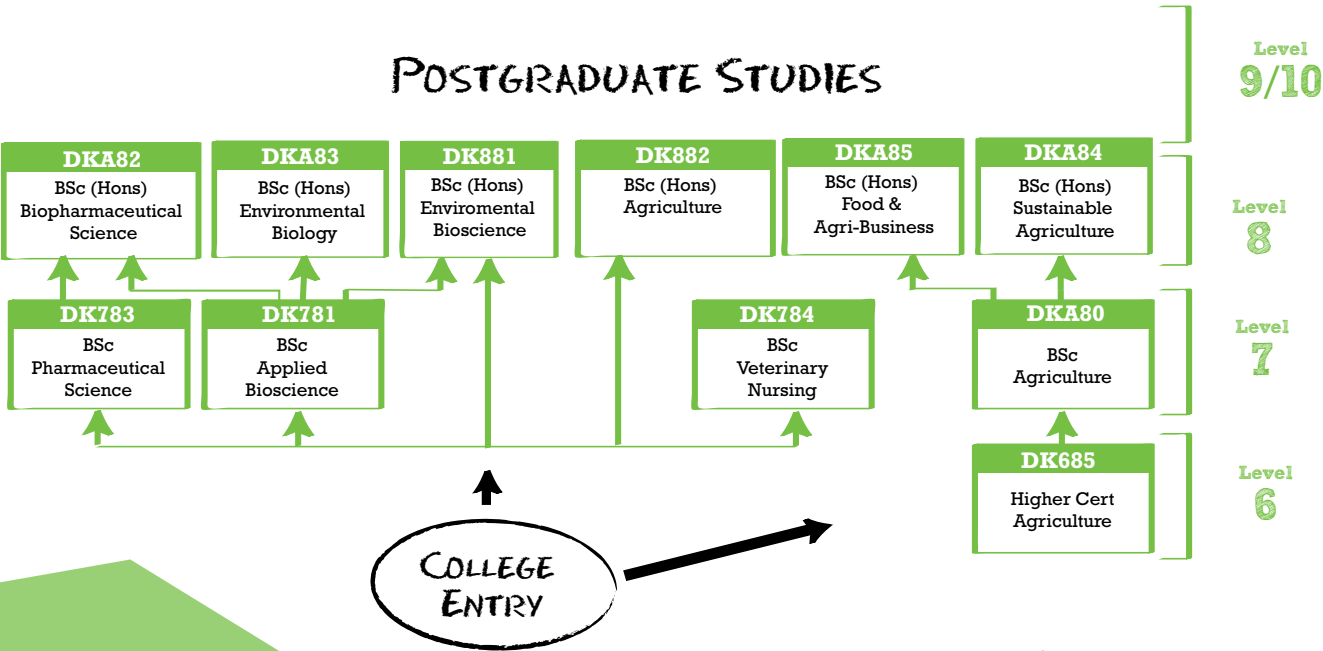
Postgraduate Studies

Level 9/10

DKA82
BSc (Hons) Biopharmaceutical Science

DKA83
BSc (Hons) Environmental Biology

DK881
BSc (Hons) Enviromental Bioscience

DK882
BSc (Hons) Agriculture

DKA85
BSc (Hons) Food & Agri-Business

DKA84
BSc (Hons) Sustainable Agriculture

Level 8

DK783
BSc Pharmaceutical Science

DK781
BSc Applied Bioscience

DK784
BSc Veterinary Nursing

DKA80
BSc Agriculture

Level 7

DK685
Higher Cert Agriculture

Level 6

College Entry